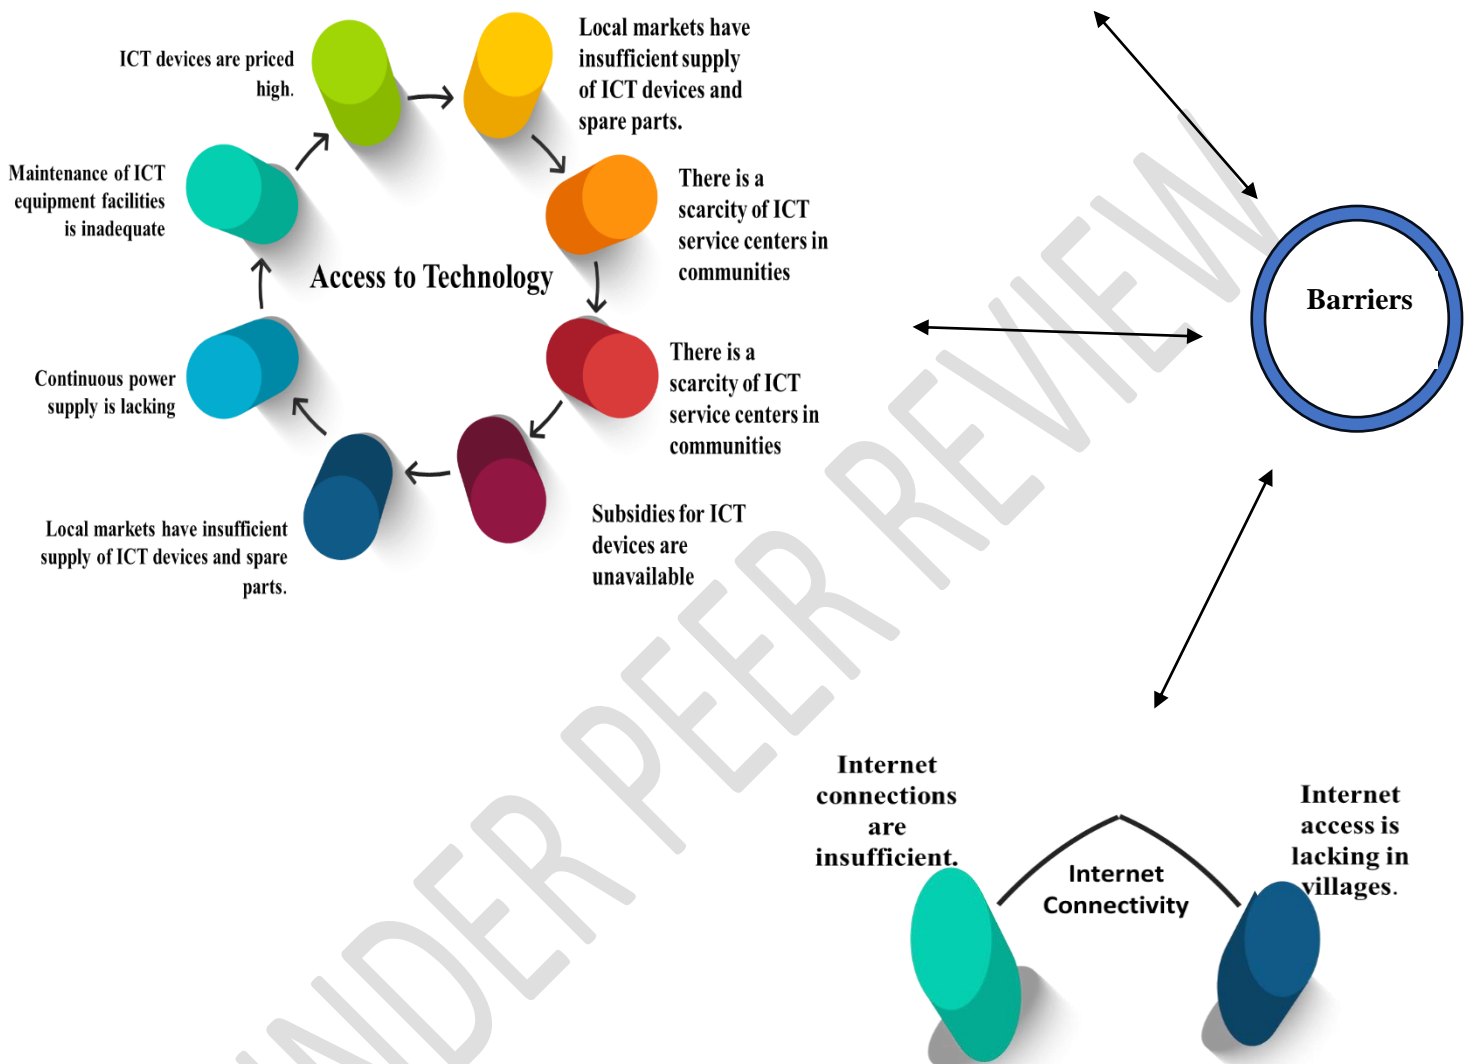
ICT devices are priced high.

Local markets have insufficient supply of ICT devices and spare parts.

Maintenance of ICT equipment facilities is inadequate

There is a scarcity of ICT service centers in communities

Access to Technology

Barriers

Continuous power supply is lacking

There is a scarcity of ICT service centers in communities

Local markets have insufficient supply of ICT devices and spare parts.

Subsidies for ICT devices are unavailable

UNDER PEER REVIEW

Internet connections are insufficient.

Internet Connectivity

Internet access is lacking in villages.